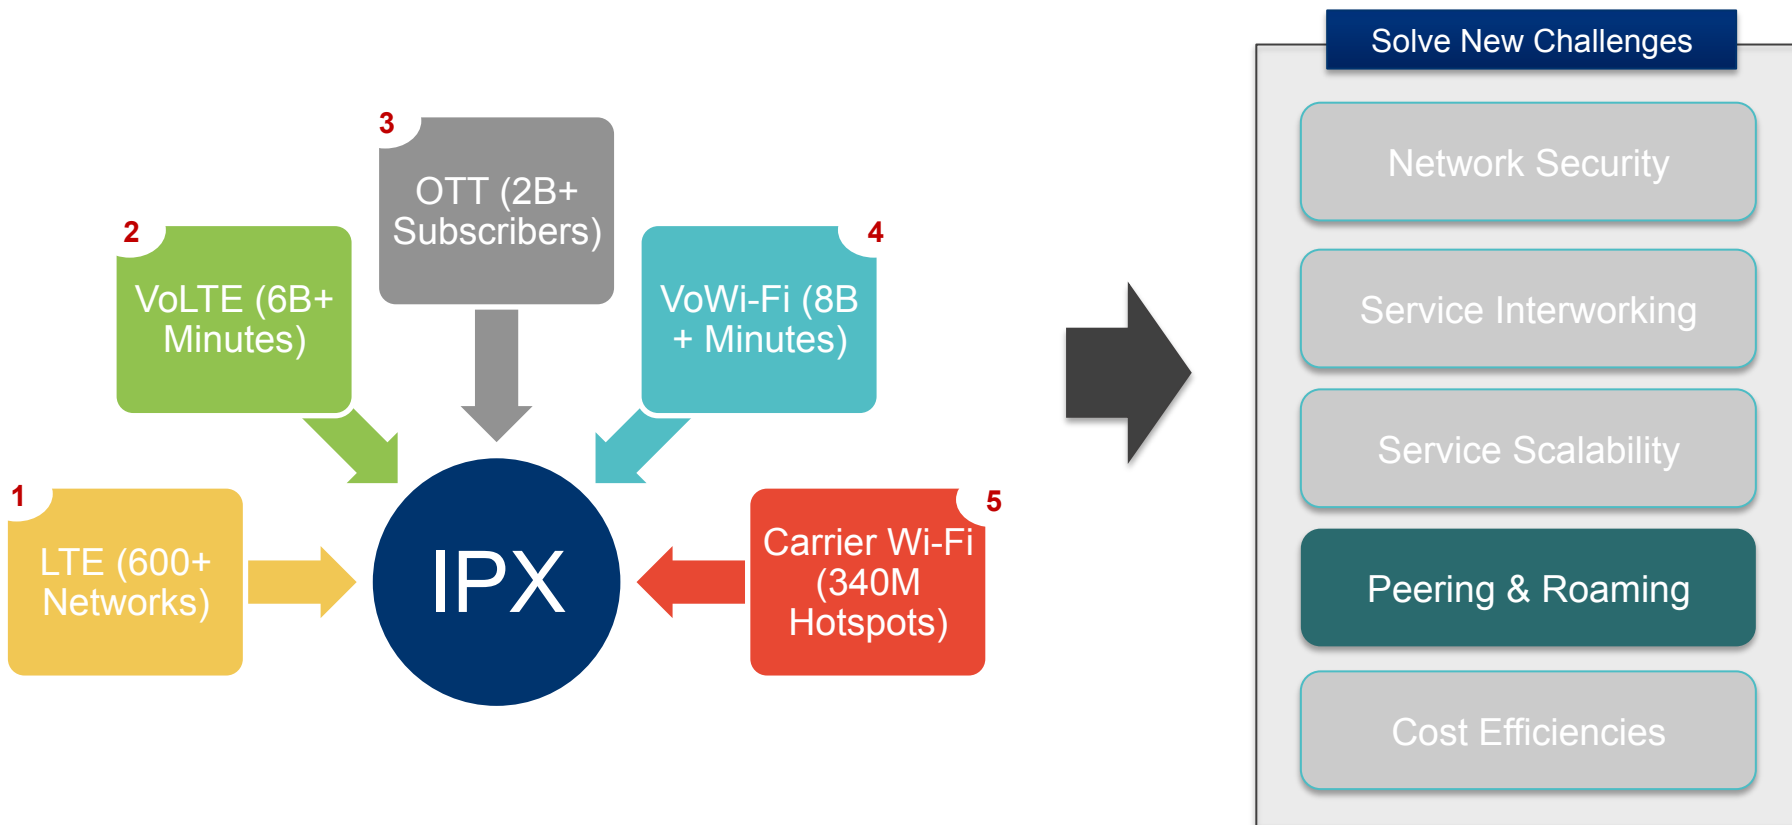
1
LTE (600+ Networks)

2
VoLTE (6B+ Minutes)

3
OTT (2B+ Subscribers)

4
VoWi-Fi (8B + Minutes)

5
Carrier Wi-Fi (340M Hotspots)

IPX

Solve New Challenges

Network Security

Service Interworking

Service Scalability

Peering & Roaming

Cost Efficiencies